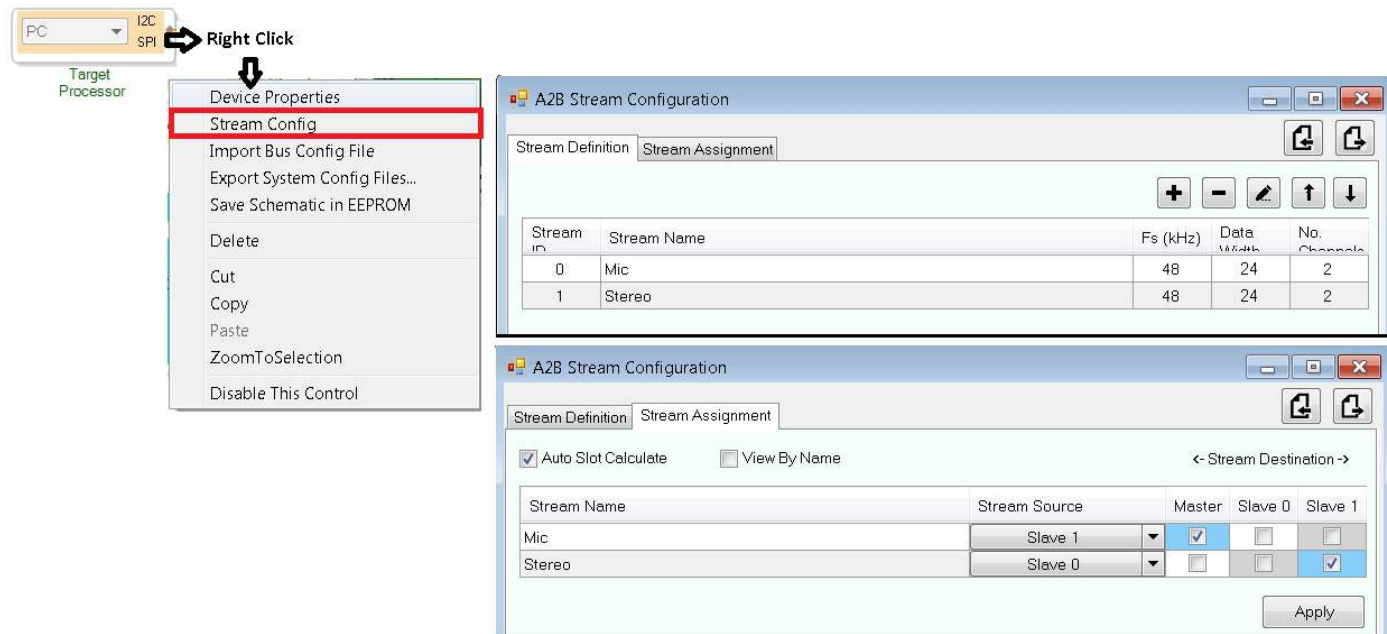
PC

I2C
SPI

Right Click

Target Processor

Device Properties
Stream Config
Import Bus Config File
Export System Config Files...
Save Schematic in EEPROM
Delete
Cut
Copy
Paste
ZoomToSelection
Disable This Control

A2B Stream Configuration

Stream Definition | Stream Assignment

| Stream ID | Stream Name | Fs (kHz) | Data Width | No. Channels |
|---|---|---|---|---|
| 0 | Mic | 48 | 24 | 2 |
| 1 | Stereo | 48 | 24 | 2 |

A2B Stream Configuration

Stream Definition | Stream Assignment

Auto Slot Calculate
View By Name
<- Stream Destination ->

| Stream Name | Stream Source | Master | Slave 0 | Slave 1 |
|---|---|---|---|---|
| Mic | Slave 1 | ☑ | ☐ | ☐ |
| Stereo | Slave 0 | ☐ | ☐ | ☑ |

Apply